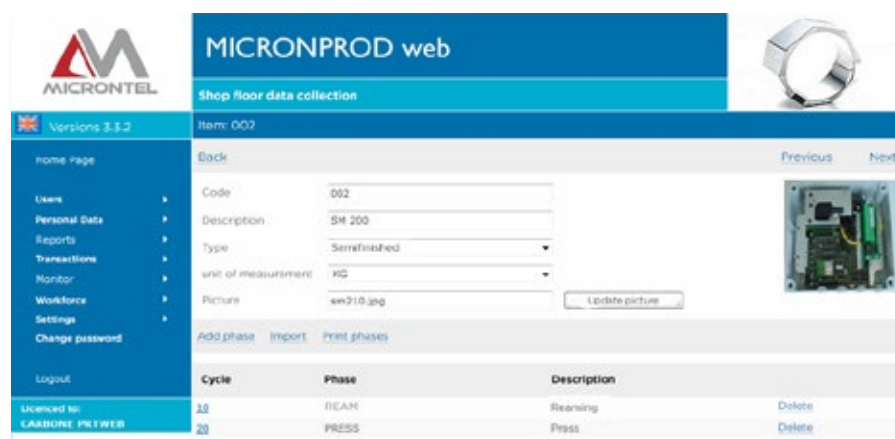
MICRONTEL

MICRONPROD web

Shop floor data collection

Versions 3.3.2

Item: 002

Home Page

Users
Personal Data
Reports
Transactions
Monitor
Workforce
Settings
Change password

Logout

Licenced to:
CARBONE PKTWEB

Back

Previous

Next

Code 002
Description SM 200
Type Semifinished
unit of measurement KG
Picture sm210.jpg
Update picture

Add phase Import Print phases

| Cycle | Phase | Description | |
|---|---|---|---|
| 10 | REAM | Reaming | Delete |
| 20 | PRESS | Press | Delete |